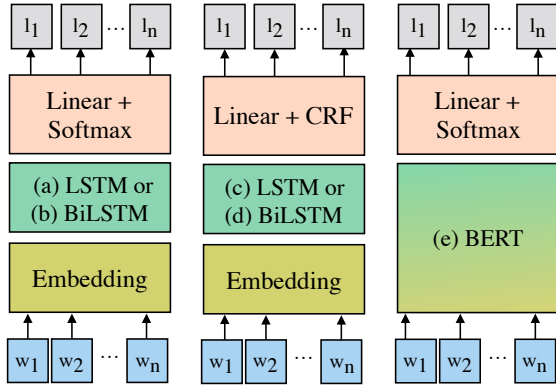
$l_1$ $l_2$ ... $l_n$

Linear + Softmax

(a) LSTM or (b) BiLSTM

Embedding

$w_1$ $w_2$ ... $w_n$

$l_1$ $l_2$ ... $l_n$

Linear + CRF

(c) LSTM or (d) BiLSTM

Embedding

$w_1$ $w_2$ ... $w_n$

$l_1$ $l_2$ ... $l_n$

Linear + Softmax

(e) BERT

$w_1$ $w_2$ ... $w_n$